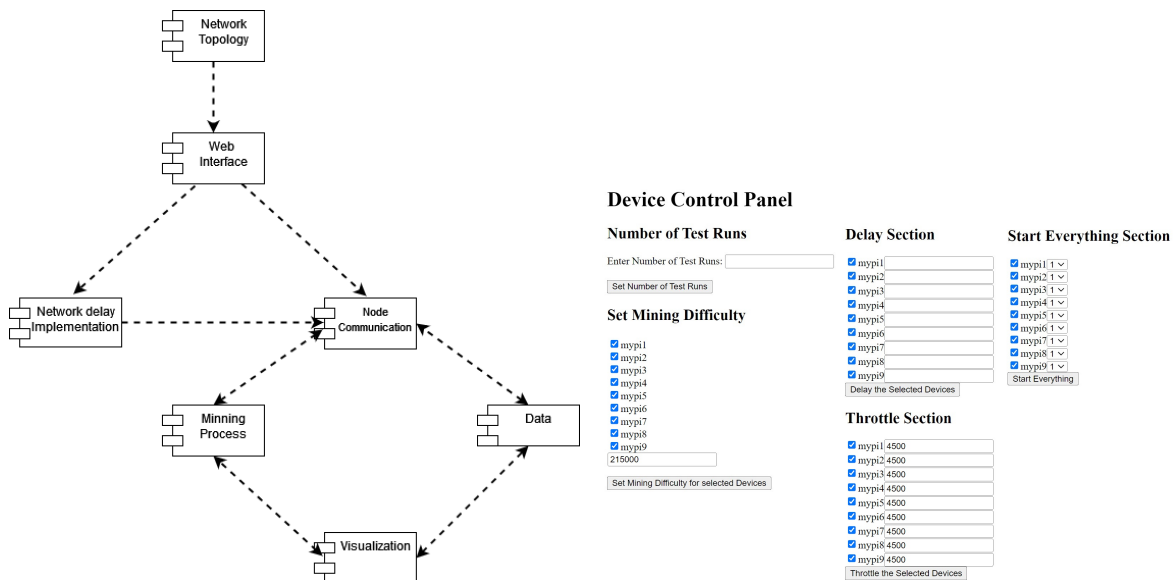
Network Topology

Web Interface

Network delay Implementation

Node Communication

Minning Process

Data

Visualization

Device Control Panel

Number of Test Runs

Enter Number of Test Runs:

Set Number of Test Runs

Set Mining Difficulty

mypi1
mypi2
mypi3
mypi4
mypi5
mypi6
mypi7
mypi8
mypi9
215000

Set Mining Difficulty for selected Devices

Delay Section

mypi1
mypi2
mypi3
mypi4
mypi5
mypi6
mypi7
mypi8
mypi9

Delay the Selected Devices

Throttle Section

mypi1 4500
mypi2 4500
mypi3 4500
mypi4 4500
mypi5 4500
mypi6 4500
mypi7 4500
mypi8 4500
mypi9 4500

Throttle the Selected Devices

Start Everything Section

mypi1 1
mypi2 1
mypi3 1
mypi4 1
mypi5 1
mypi6 1
mypi7 1
mypi8 1
mypi9 1

Start Everything